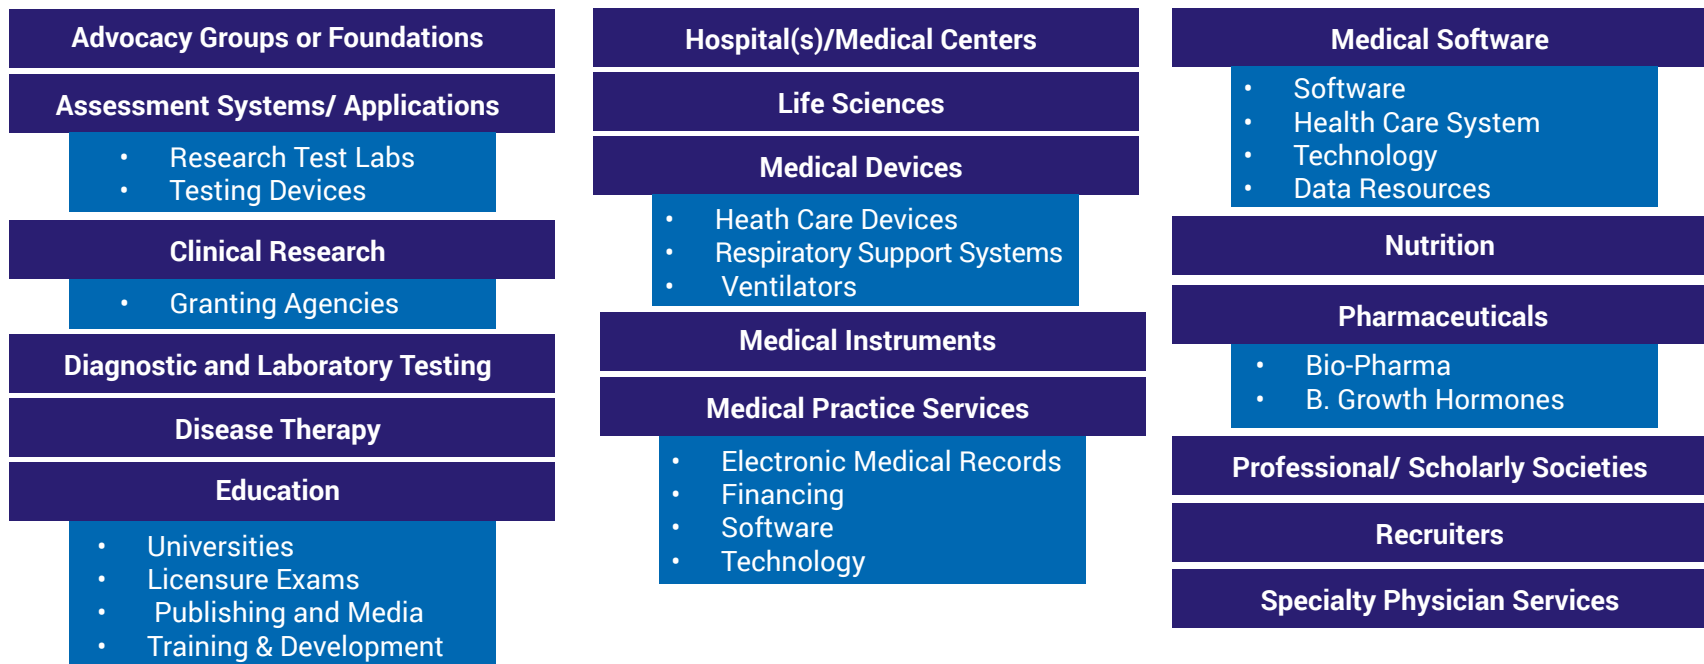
Advocacy Groups or Foundations

Assessment Systems/ Applications

- Research Test Labs
- Testing Devices

Clinical Research

- Granting Agencies

Diagnostic and Laboratory Testing

Disease Therapy

Education

- Universities
- Licensure Exams
- Publishing and Media
- Training & Development

Hospital(s)/Medical Centers

Life Sciences

Medical Devices

- Heath Care Devices
- Respiratory Support Systems
- Ventilators

Medical Instruments

Medical Practice Services

- Electronic Medical Records
- Financing
- Software
- Technology

Medical Software

- Software
- Health Care System
- Technology
- Data Resources

Nutrition

Pharmaceuticals

- Bio-Pharma
- B. Growth Hormones

Professional/ Scholarly Societies

Recruiters

Specialty Physician Services